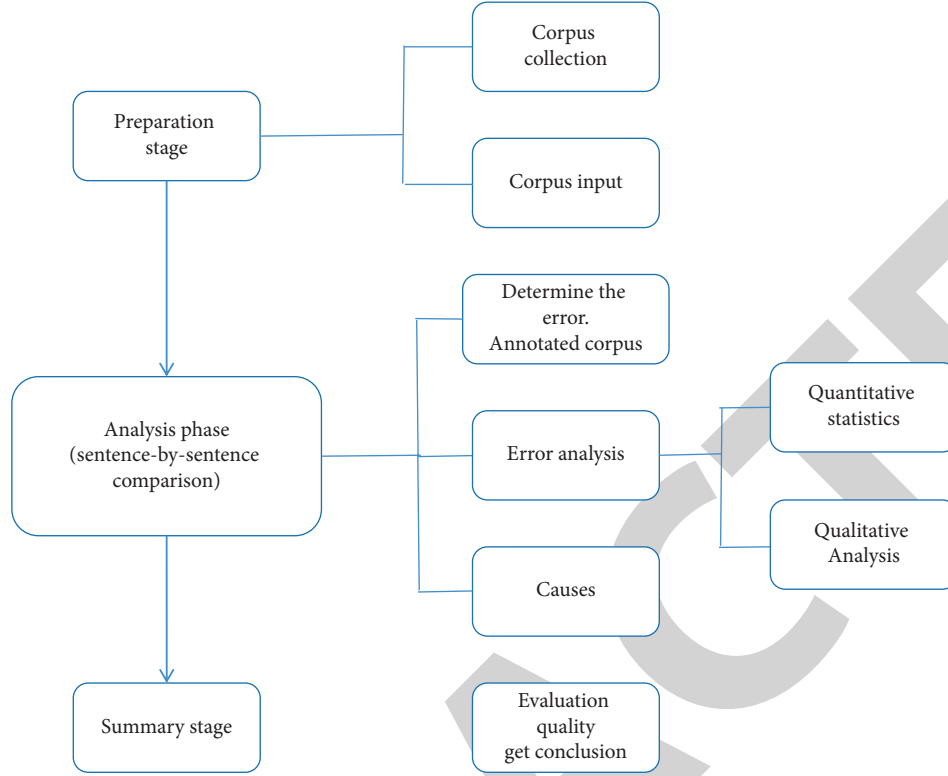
Corpus collection

Preparation stage

Corpus input

Determine the error. Annotated corpus

Quantitative statistics

Analysis phase (sentence-by-sentence comparison)

Error analysis

Qualitative Analysis

Causes

Summary stage

Evaluation quality get conclusion